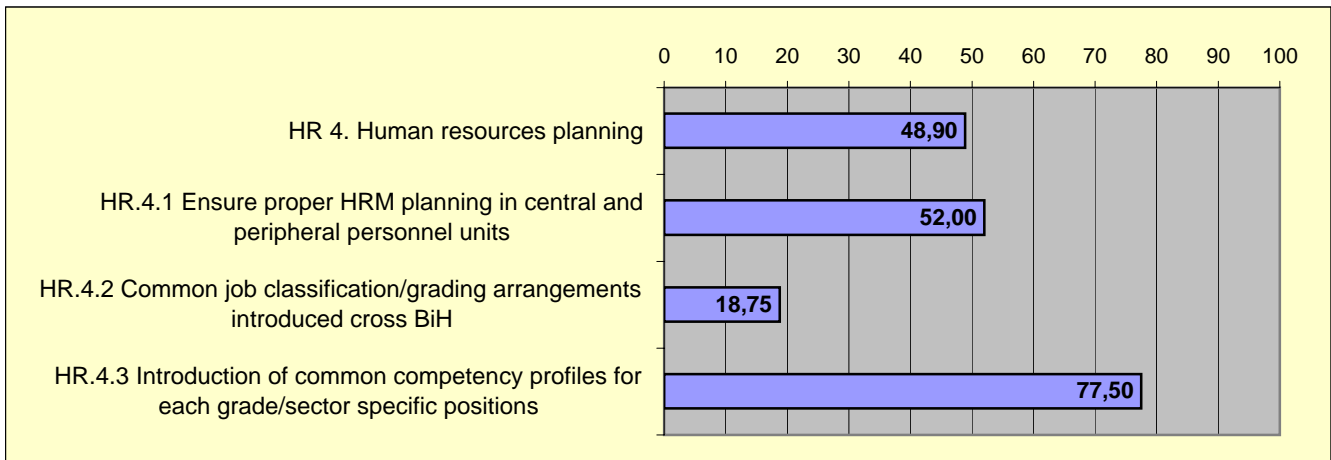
0 10 20 30 40 50 60 70 80 90 100

HR 4. Human resources planning 48,90

HR.4.1 Ensure proper HRM planning in central and peripheral personnel units 52,00

HR.4.2 Common job classification/grading arrangements introduced cross BiH 18,75

HR.4.3 Introduction of common competency profiles for each grade/sector specific positions 77,50